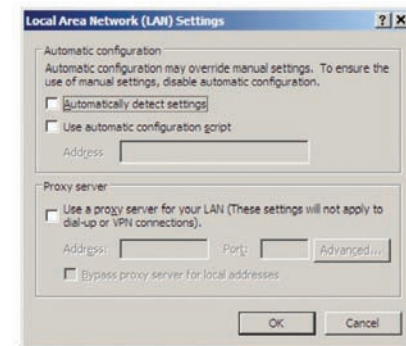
Local Area Network (LAN) Settings

?
X

Automatic configuration

Automatic configuration may override manual settings. To ensure the use of manual settings, disable automatic configuration.

Automatically detect settings

Use automatic configuration script

Address

Proxy server

Use a proxy server for your LAN (These settings will not apply to dial-up or VPN connections).

Address:

Port:

Advanced...

Bypass proxy server for local addresses

OK

Cancel